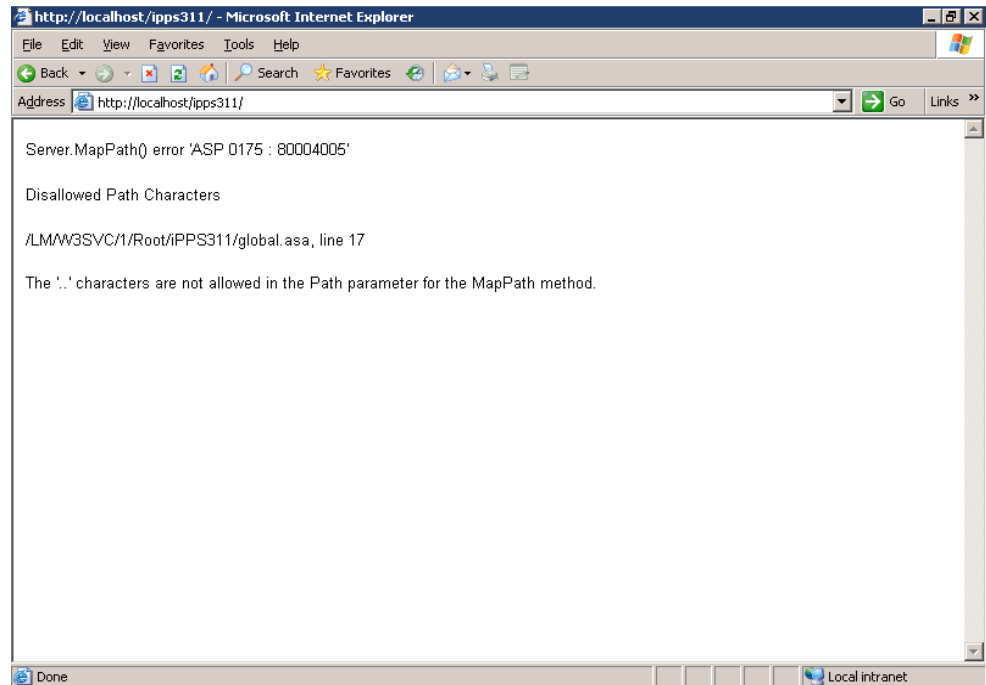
http://localhost/ipps311/ - Microsoft Internet Explorer

File Edit View Favorites Tools Help

Back Search Favorites

Address http://localhost/ipps311/ Go Links »

Server.MapPath() error 'ASP 0175 : 80004005'

Disallowed Path Characters

/LM/W3SVC/1/Root/iPPS311/global.asa, line 17

The '..' characters are not allowed in the Path parameter for the MapPath method.

Done Local intranet